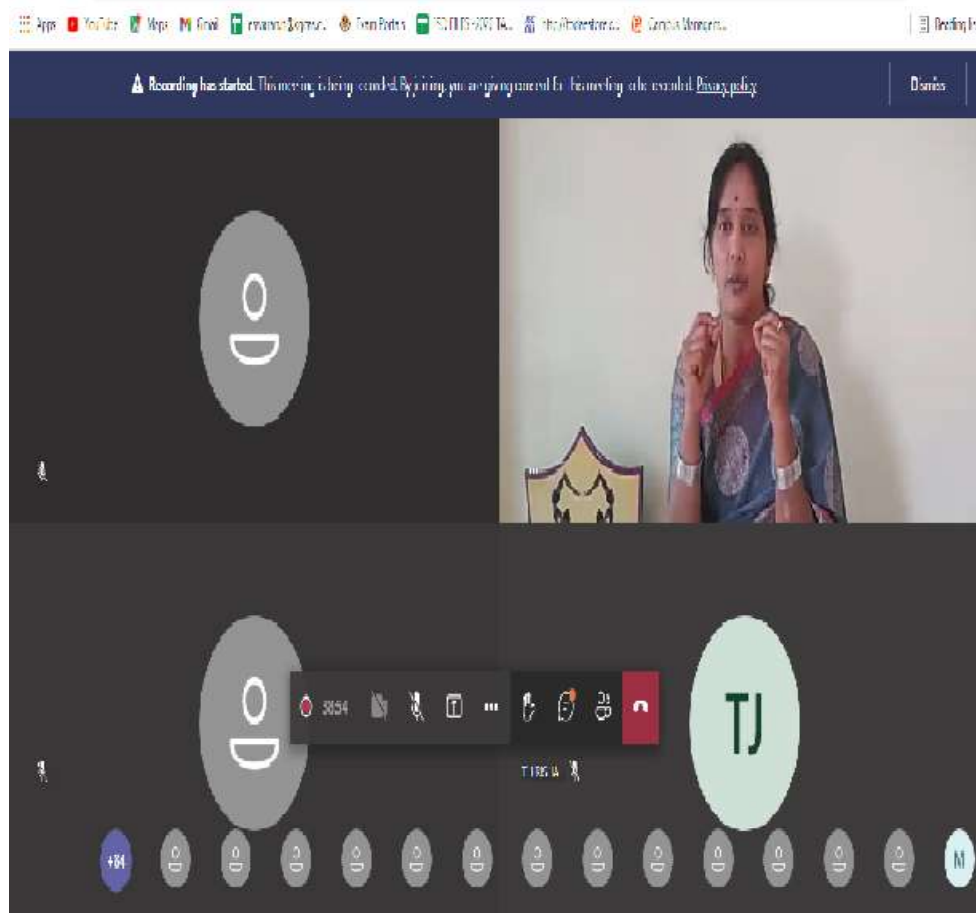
Apps YouTube Maps Gmail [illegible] Exam Portal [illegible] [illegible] Campus Management... Reading list

Recording has started. This meeting is being recorded. By joining, you are giving consent for this meeting to be recorded. Privacy policy

Dismiss

38:54

TJ

T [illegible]

+84

M